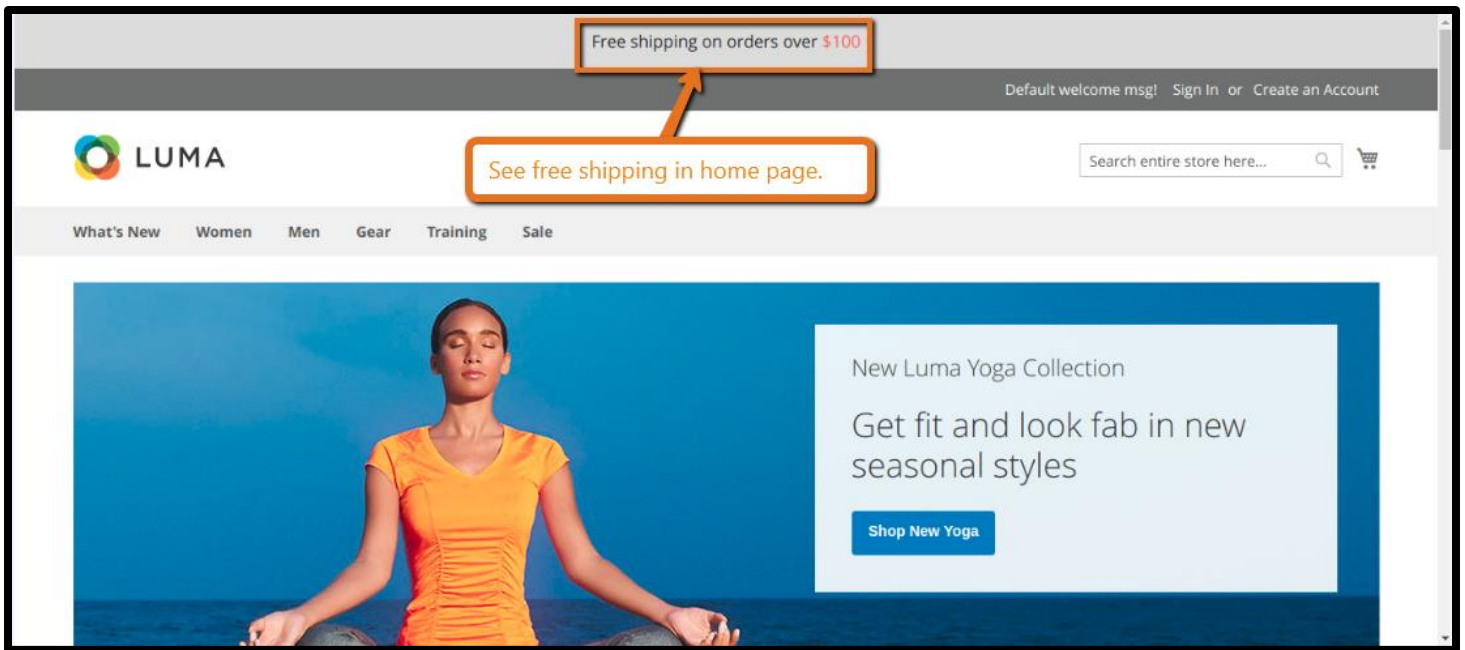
Free shipping on orders over $100

Default welcome msg! Sign In or Create an Account

LUMA

See free shipping in home page.

Search entire store here...

What's New Women Men Gear Training Sale

New Luma Yoga Collection

Get fit and look fab in new seasonal styles

Shop New Yoga